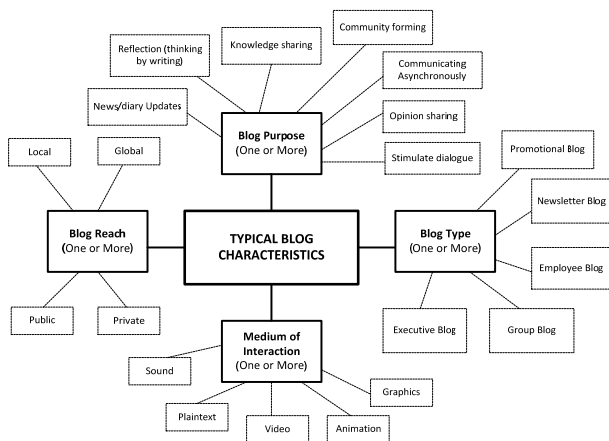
Community forming

Knowledge sharing

Reflection (thinking by writing)

Communicating Asynchronously

News/diary Updates

Opinion sharing

Blog Purpose
(One or More)

Stimulate dialogue

Local

Global

Promotional Blog

Newsletter Blog

Blog Reach
(One or More)

TYPICAL BLOG CHARACTERISTICS

Blog Type
(One or More)

Employee Blog

Public

Private

Executive Blog

Group Blog

Medium of Interaction
(One or More)

Sound

Graphics

Plaintext

Video

Animation